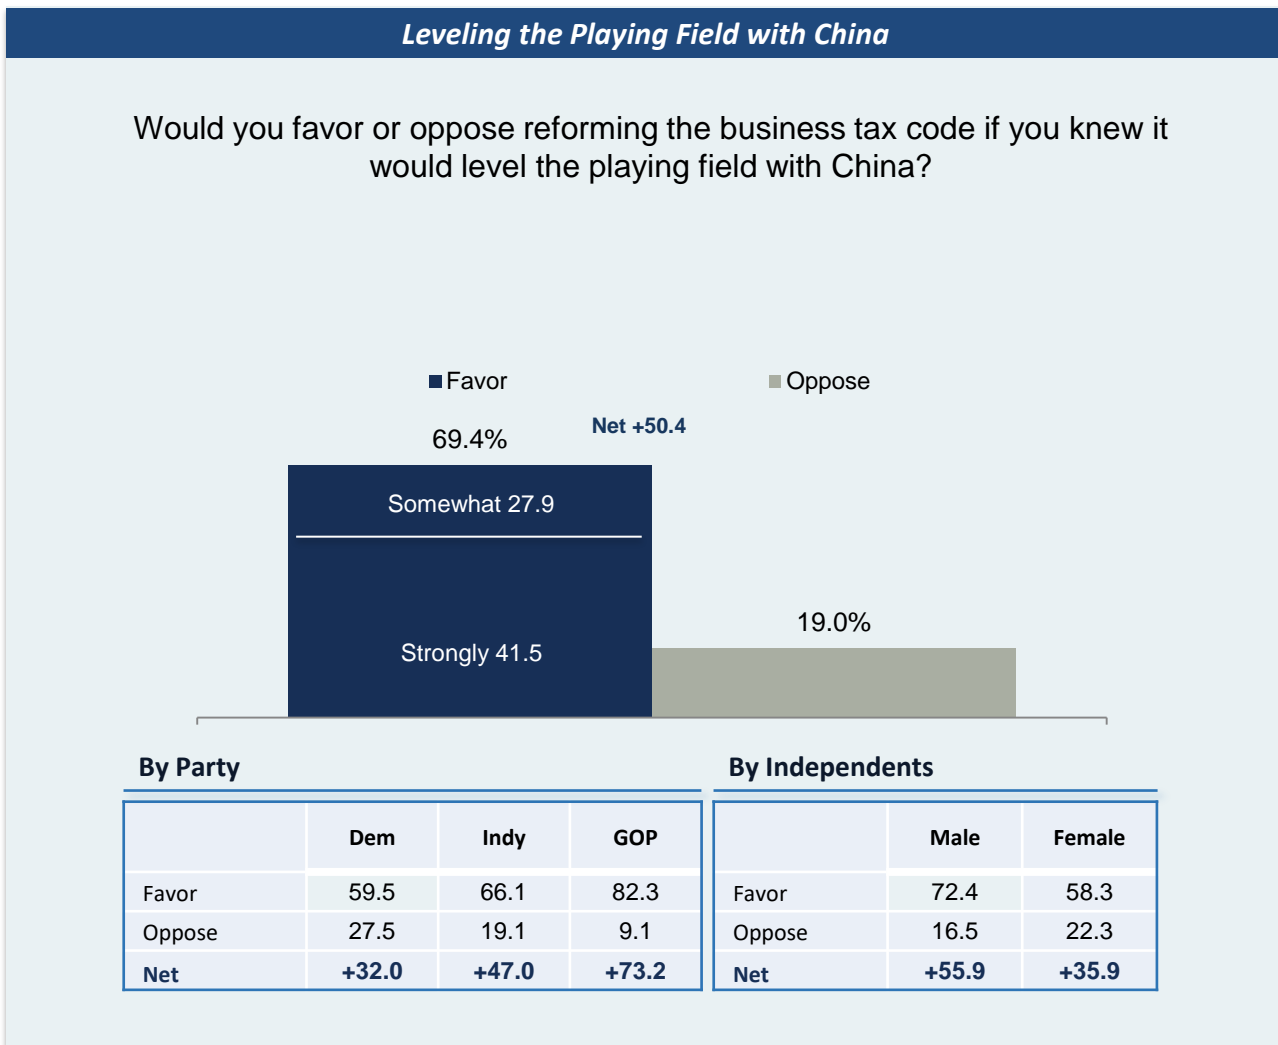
Leveling the Playing Field with China

Would you favor or oppose reforming the business tax code if you knew it would level the playing field with China?

Favor
Oppose

69.4%
Net +50.4

Somewhat 27.9

Strongly 41.5

19.0%

By Party

| | Dem | Indy | GOP |
|---|---|---|---|
| Favor | 59.5 | 66.1 | 82.3 |
| Oppose | 27.5 | 19.1 | 9.1 |
| Net | +32.0 | +47.0 | +73.2 |

By Independents

| | Male | Female |
|---|---|---|
| Favor | 72.4 | 58.3 |
| Oppose | 16.5 | 22.3 |
| Net | +55.9 | +35.9 |